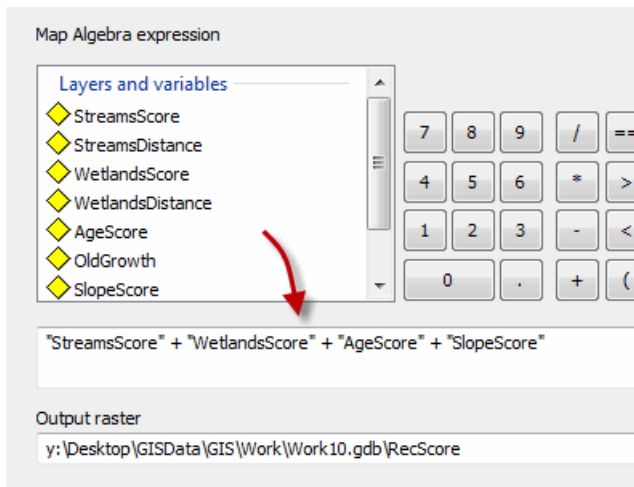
Map Algebra expression

Layers and variables
StreamsScore
StreamsDistance
WetlandsScore
WetlandsDistance
AgeScore
OldGrowth
SlopeScore

7 8 9 / ==
4 5 6 * >
1 2 3 - <
0 . + (

"StreamsScore" + "WetlandsScore" + "AgeScore" + "SlopeScore"

Output raster
y:\Desktop\GISData\GIS\Work\Work10.gdb\RecScore